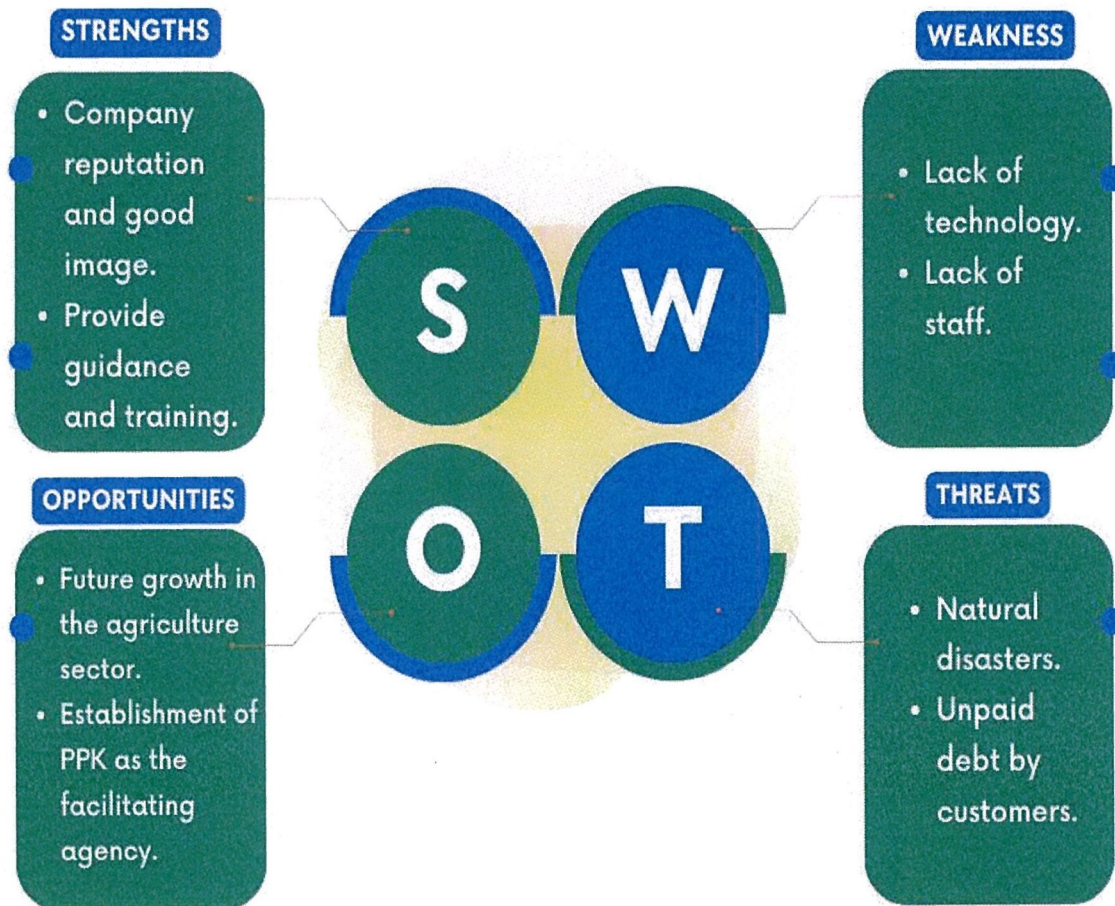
STRENGTHS

• Company reputation and good image.
• Provide guidance and training.

WEAKNESS

• Lack of technology.
• Lack of staff.

S

W

O

T

OPPORTUNITIES

• Future growth in the agriculture sector.
• Establishment of PPK as the facilitating agency.

THREATS

• Natural disasters.
• Unpaid debt by customers.